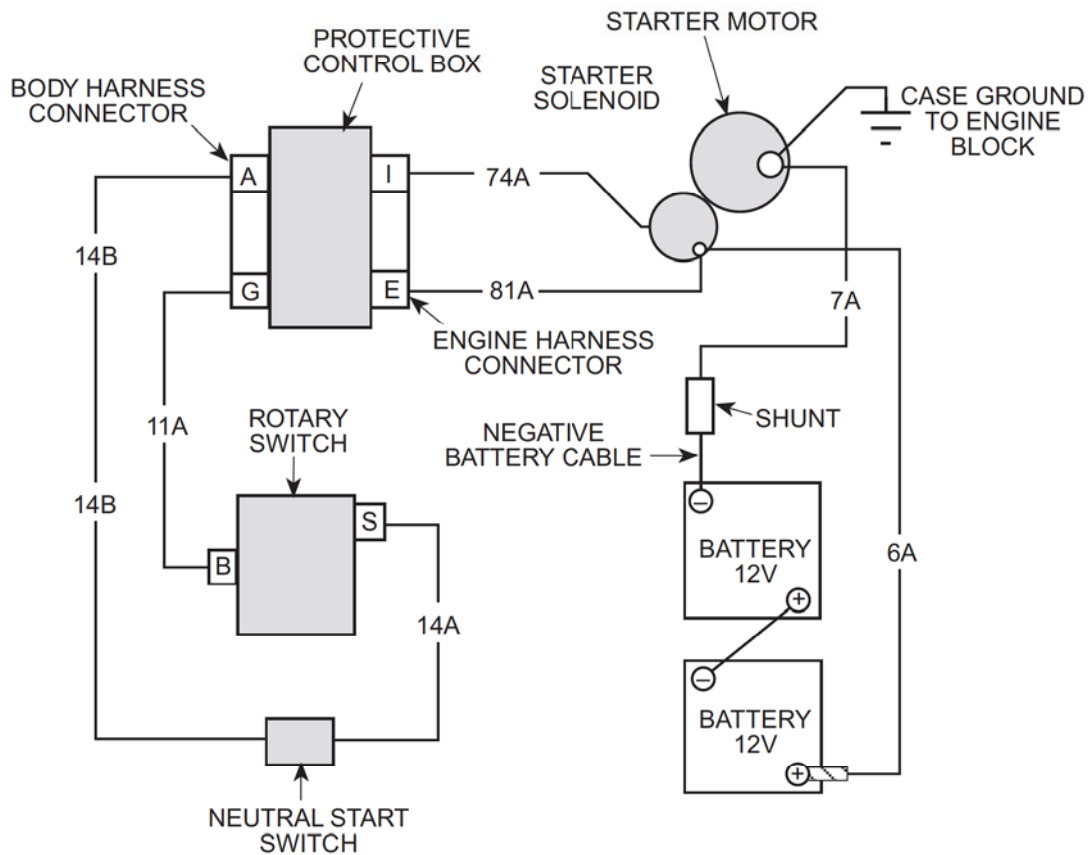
BODY HARNESS CONNECTOR

PROTECTIVE CONTROL BOX

STARTER SOLENOID

STARTER MOTOR

CASE GROUND TO ENGINE BLOCK

A

I

74A

14B

G

E

81A

7A

ENGINE HARNESS CONNECTOR

11A

ROTARY SWITCH

SHUNT

NEGATIVE BATTERY CABLE

14B

S

B

BATTERY 12V

6A

14A

BATTERY 12V

NEUTRAL START SWITCH